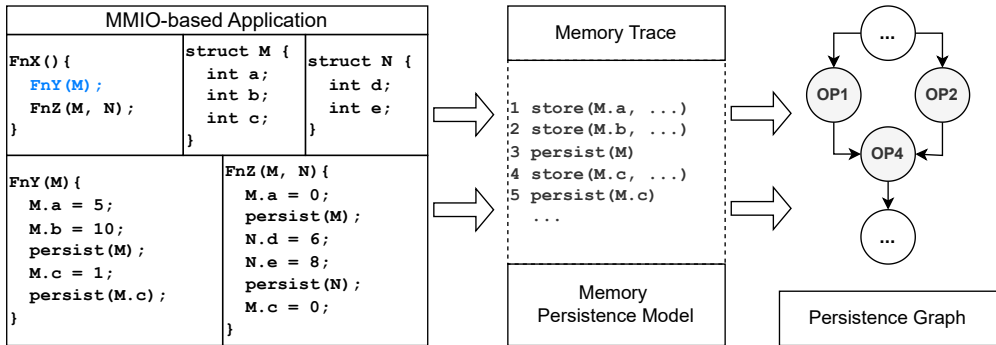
MMIO-based Application

FnX(){
  FnY(M);
  FnZ(M, N);
}

struct M {
  int a;
  int b;
  int c;
}

struct N {
  int d;
  int e;
}

FnY(M){
  M.a = 5;
  M.b = 10;
  persist(M);
  M.c = 1;
  persist(M.c);
}

FnZ(M, N){
  M.a = 0;
  persist(M);
  N.d = 6;
  N.e = 8;
  persist(N);
  M.c = 0;
}

Memory Trace

1 store(M.a, ...)
2 store(M.b, ...)
3 persist(M)
4 store(M.c, ...)
5 persist(M.c)
...

Memory Persistence Model

...
OP1
OP2
OP4
...

Persistence Graph